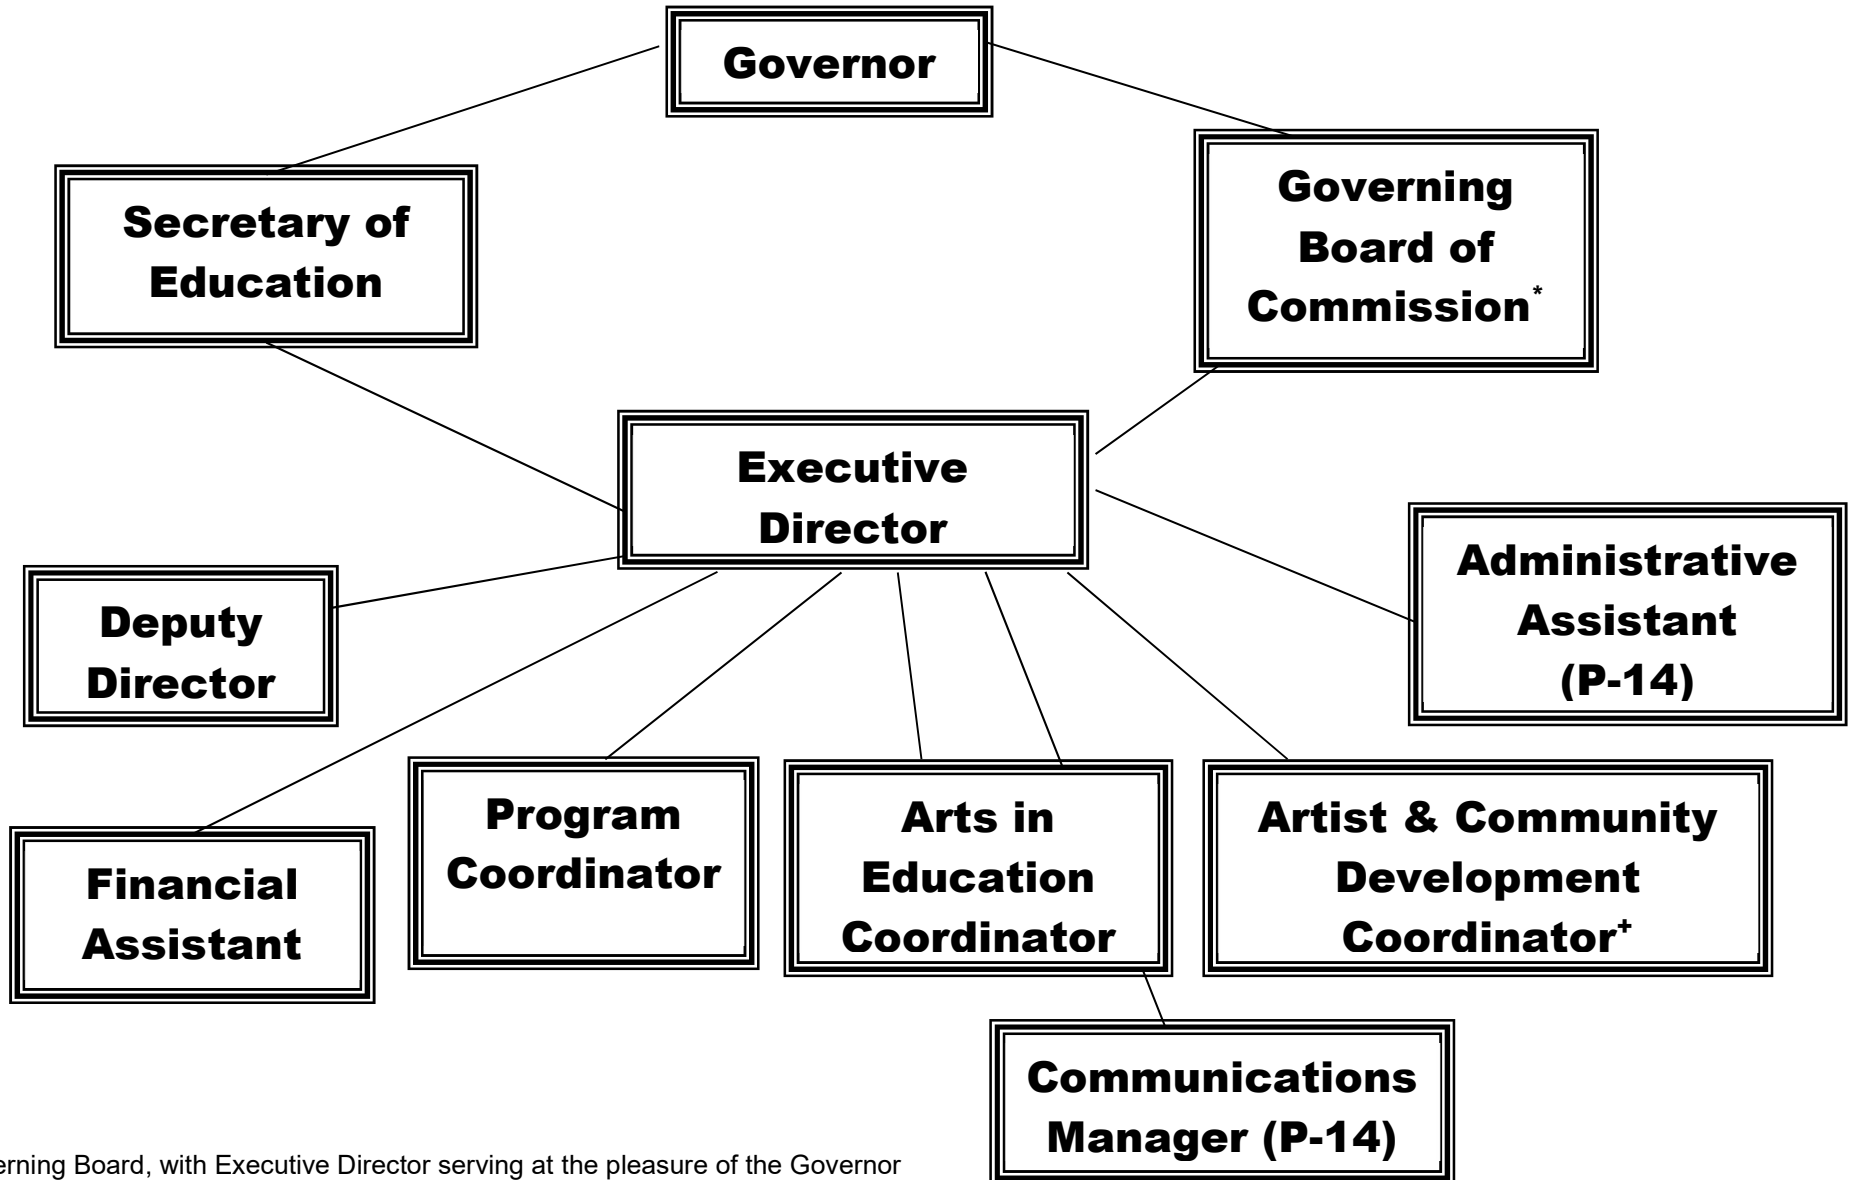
Governor

Secretary of Education

Governing Board of Commission*

Executive Director

Administrative Assistant (P-14)

Deputy Director

Financial Assistant

Program Coordinator

Arts in Education Coordinator

Artist & Community Development Coordinator+

Communications Manager (P-14)

erning Board, with Executive Director serving at the pleasure of the Governor